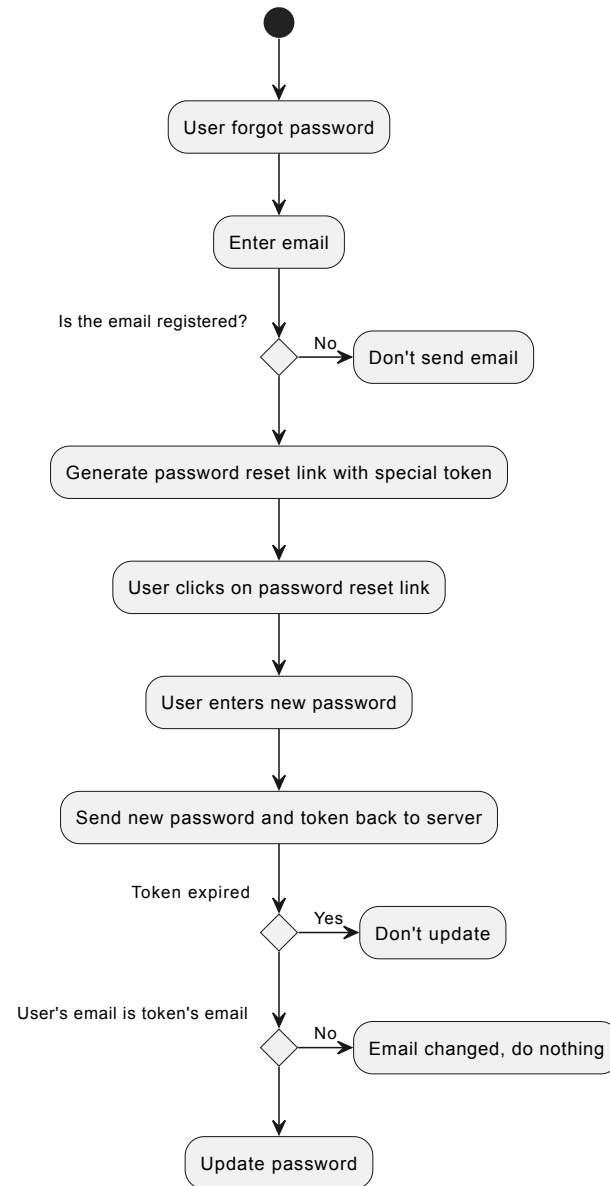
User forgot password

Enter email

Is the email registered?

No

Don't send email

Generate password reset link with special token

User clicks on password reset link

User enters new password

Send new password and token back to server

Token expired

Yes

Don't update

User's email is token's email

No

Email changed, do nothing

Update password